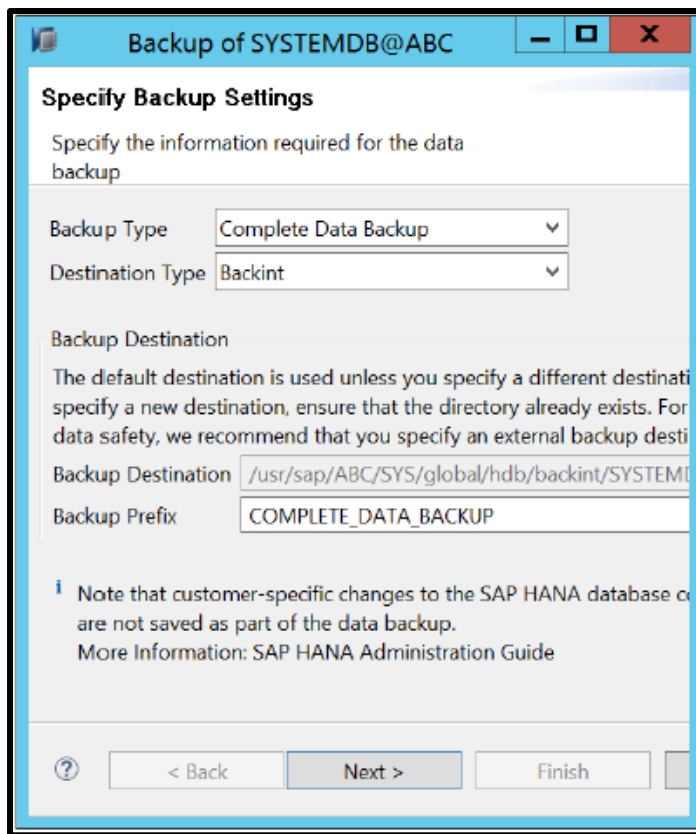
Backup of SYSTEMDB@ABC

Specify Backup Settings

Specify the information required for the data backup

Backup Type Complete Data Backup
Destination Type Backint

Backup Destination

The default destination is used unless you specify a different destinati specify a new destination, ensure that the directory already exists. For data safety, we recommend that you specify an external backup desti

Backup Destination /usr/sap/ABC/SYS/global/hdb/backint/SYSTEMD
Backup Prefix COMPLETE_DATA_BACKUP

Note that customer-specific changes to the SAP HANA database c are not saved as part of the data backup.
More Information: SAP HANA Administration Guide

< Back Next > Finish